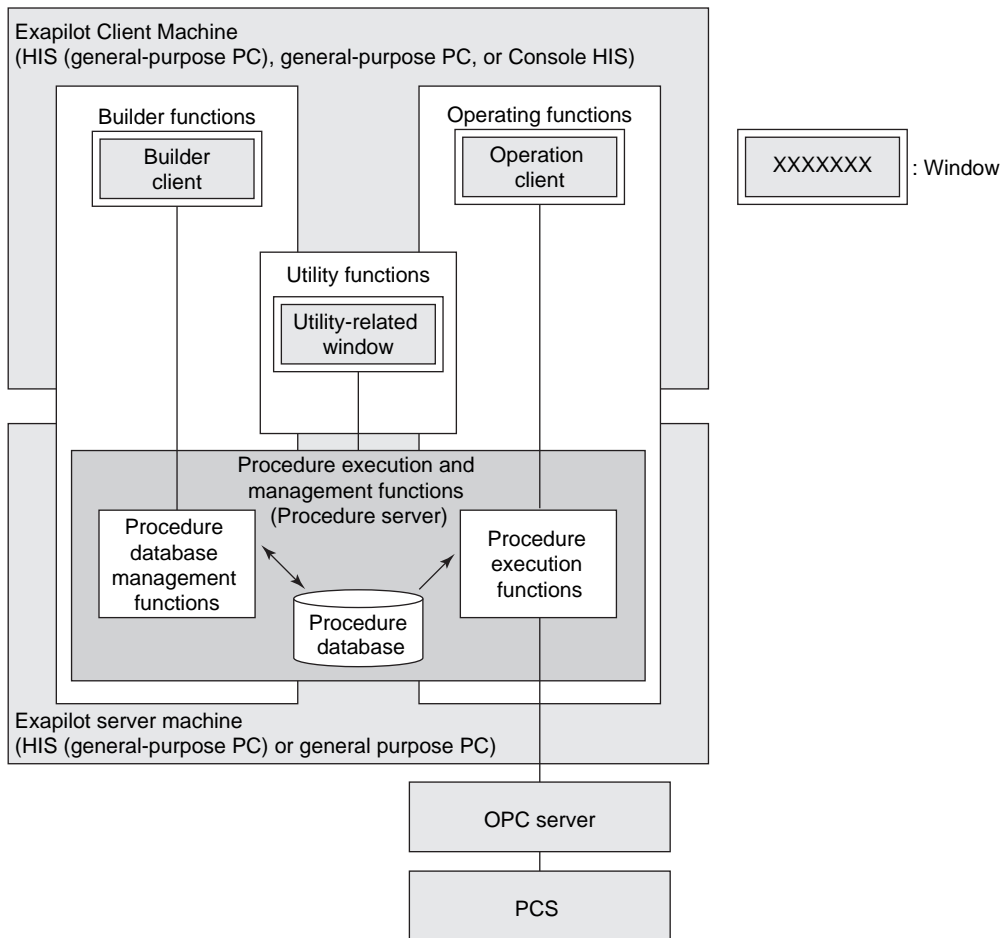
Exapilot Client Machine
(HIS (general-purpose PC), general-purpose PC, or Console HIS)

Builder functions

Builder client

Operating functions

Operation client

XXXXXXX : Window

Utility functions

Utility-related window

Procedure execution and management functions (Procedure server)

Procedure database management functions

Procedure execution functions

Procedure database

Exapilot server machine
(HIS (general-purpose PC) or general purpose PC)

OPC server

PCS